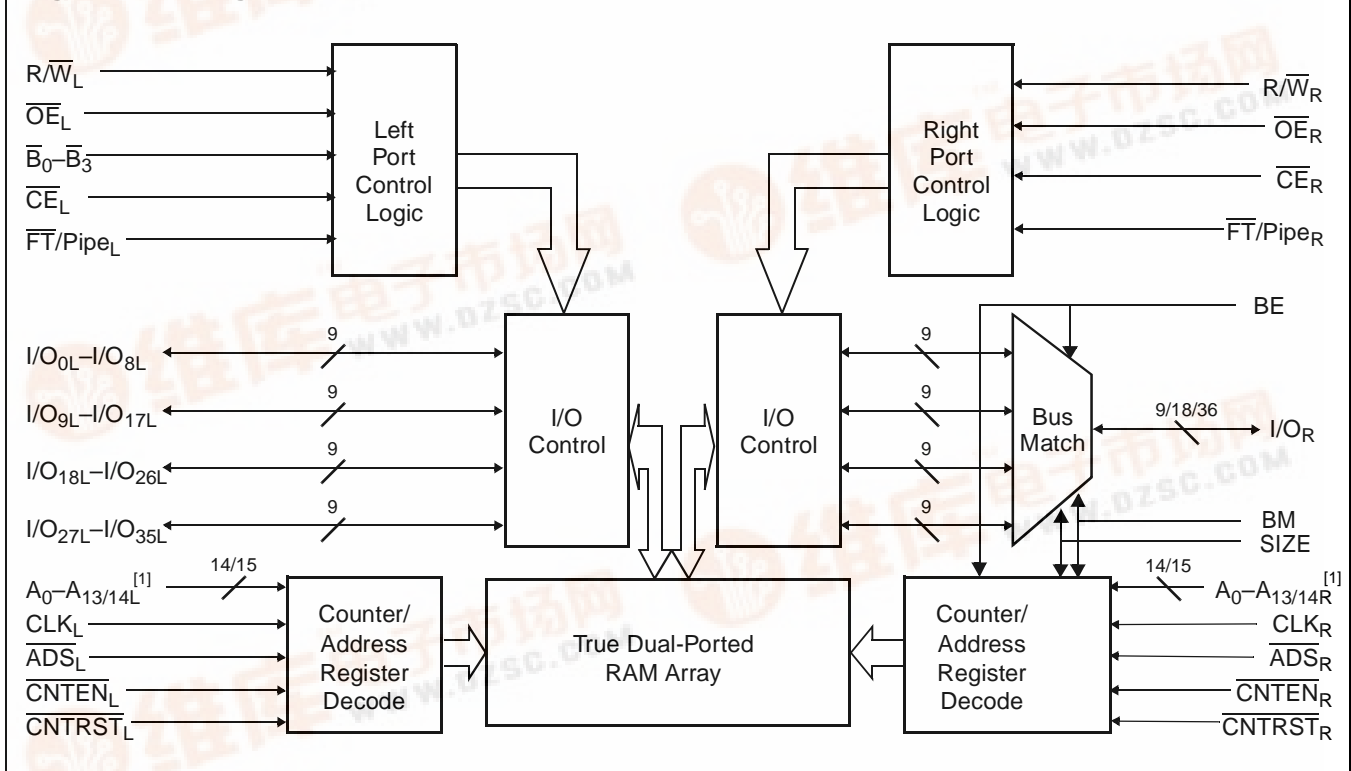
$R/\overline{W}_L$
$\overline{OE}_L$
$\overline{B}_0$–$\overline{B}_3$
$\overline{CE}_L$
$\overline{FT}/Pipe_L$

Left Port Control Logic

Right Port Control Logic

$R/\overline{W}_R$
$\overline{OE}_R$
$\overline{CE}_R$
$\overline{FT}/Pipe_R$

BE

$I/O_{0L}$–$I/O_{8L}$
9
$I/O_{9L}$–$I/O_{17L}$
9
$I/O_{18L}$–$I/O_{26L}$
9
$I/O_{27L}$–$I/O_{35L}$
9

I/O Control

I/O Control

9
9
9
9

Bus Match

9/18/36
$I/O_R$

BM
SIZE

$A_0$–$A_{13/14L}^{[1]}$
14/15
$CLK_L$
$\overline{ADS}_L$
$\overline{CNTEN}_L$
$\overline{CNTRST}_L$

Counter/ Address Register Decode

True Dual-Ported RAM Array

Counter/ Address Register Decode

14/15
$A_0$–$A_{13/14R}^{[1]}$
$CLK_R$
$\overline{ADS}_R$
$\overline{CNTEN}_R$
$\overline{CNTRST}_R$

www.dzsc.com